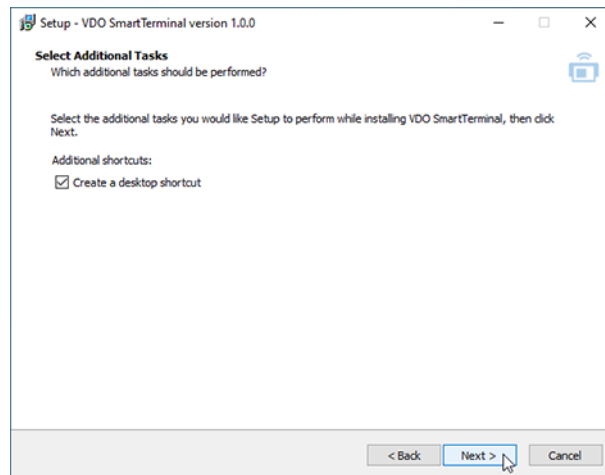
Setup - VDO SmartTerminal version 1.0.0

Select Additional Tasks
Which additional tasks should be performed?

Select the additional tasks you would like Setup to perform while installing VDO SmartTerminal, then click Next.

Additional shortcuts:

Create a desktop shortcut

< Back
Next >
Cancel